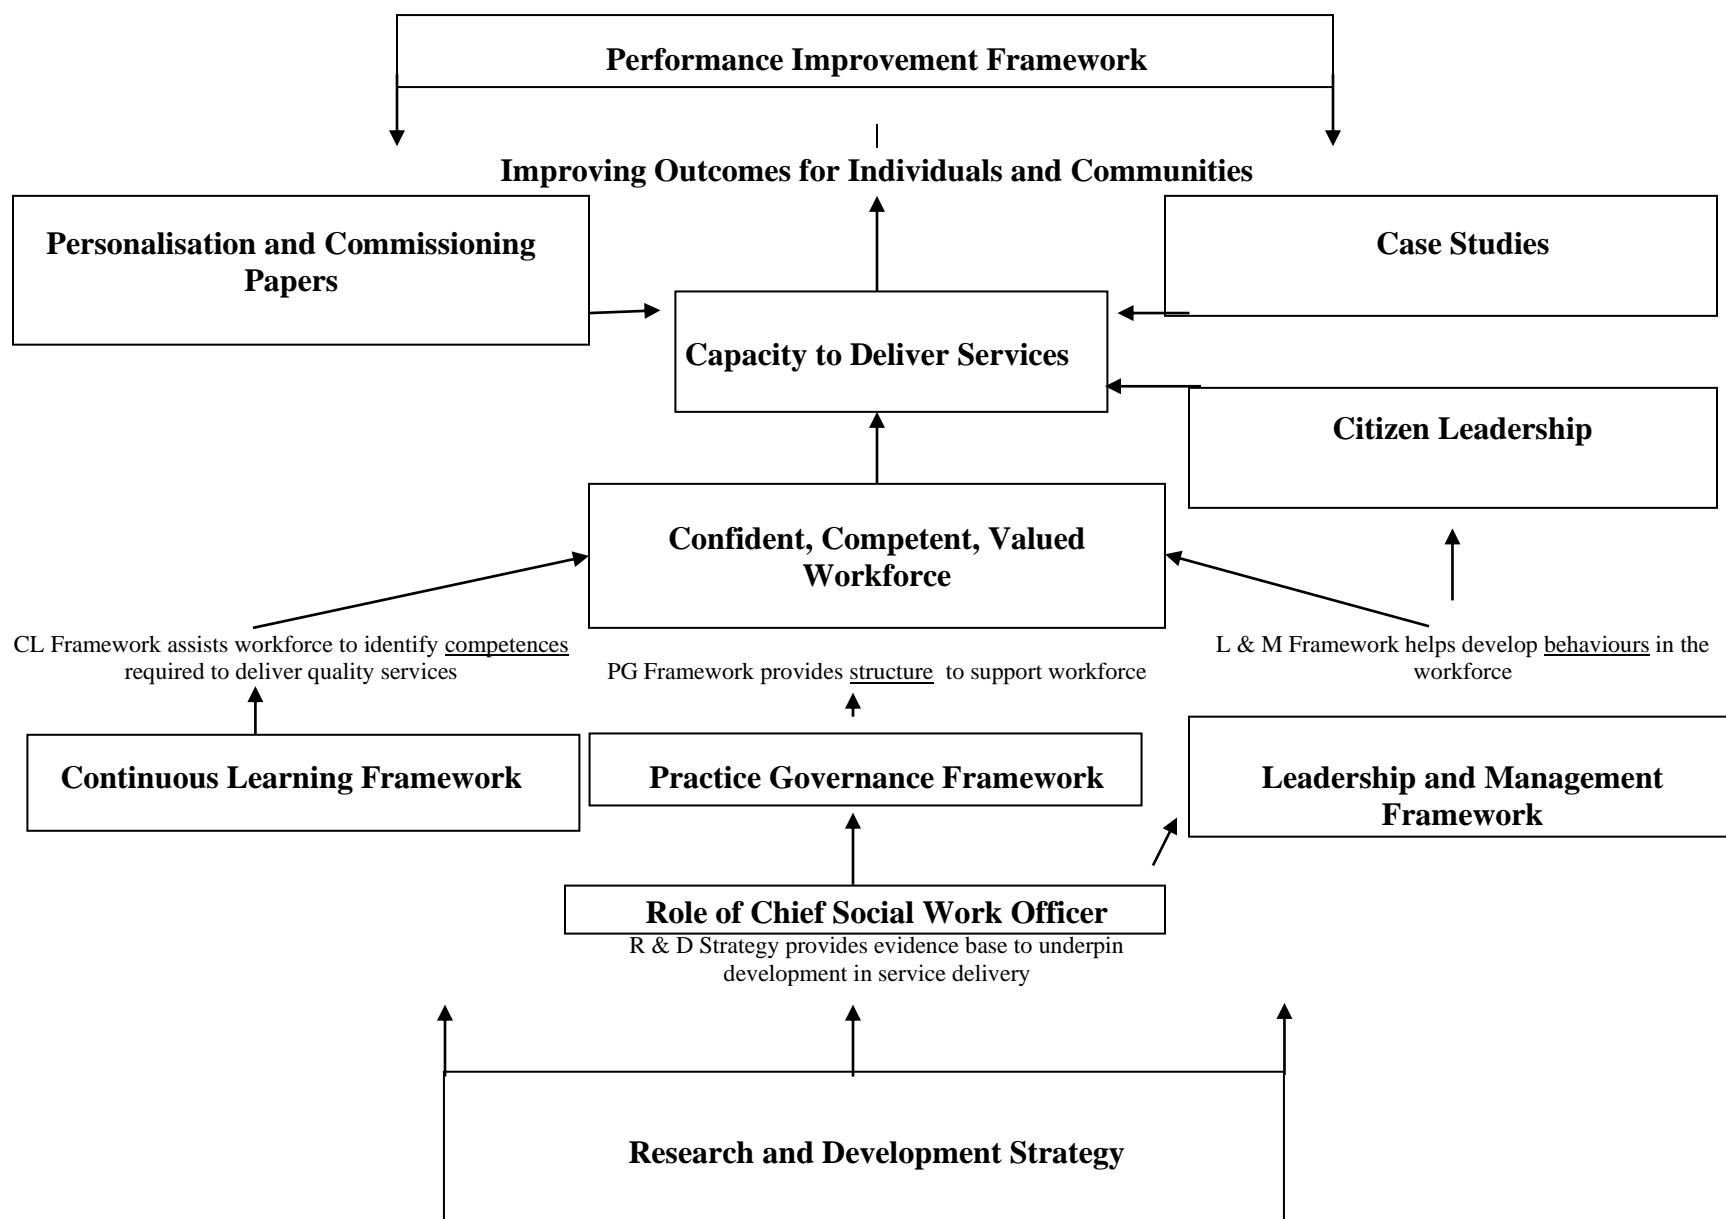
Performance Improvement Framework

Improving Outcomes for Individuals and Communities

Personalisation and Commissioning Papers

Case Studies

Capacity to Deliver Services

Citizen Leadership

Confident, Competent, Valued Workforce

CL Framework assists workforce to identify competences required to deliver quality services

PG Framework provides structure to support workforce

L & M Framework helps develop behaviours in the workforce

Continuous Learning Framework

Practice Governance Framework

Leadership and Management Framework

Role of Chief Social Work Officer

R & D Strategy provides evidence base to underpin development in service delivery

Research and Development Strategy